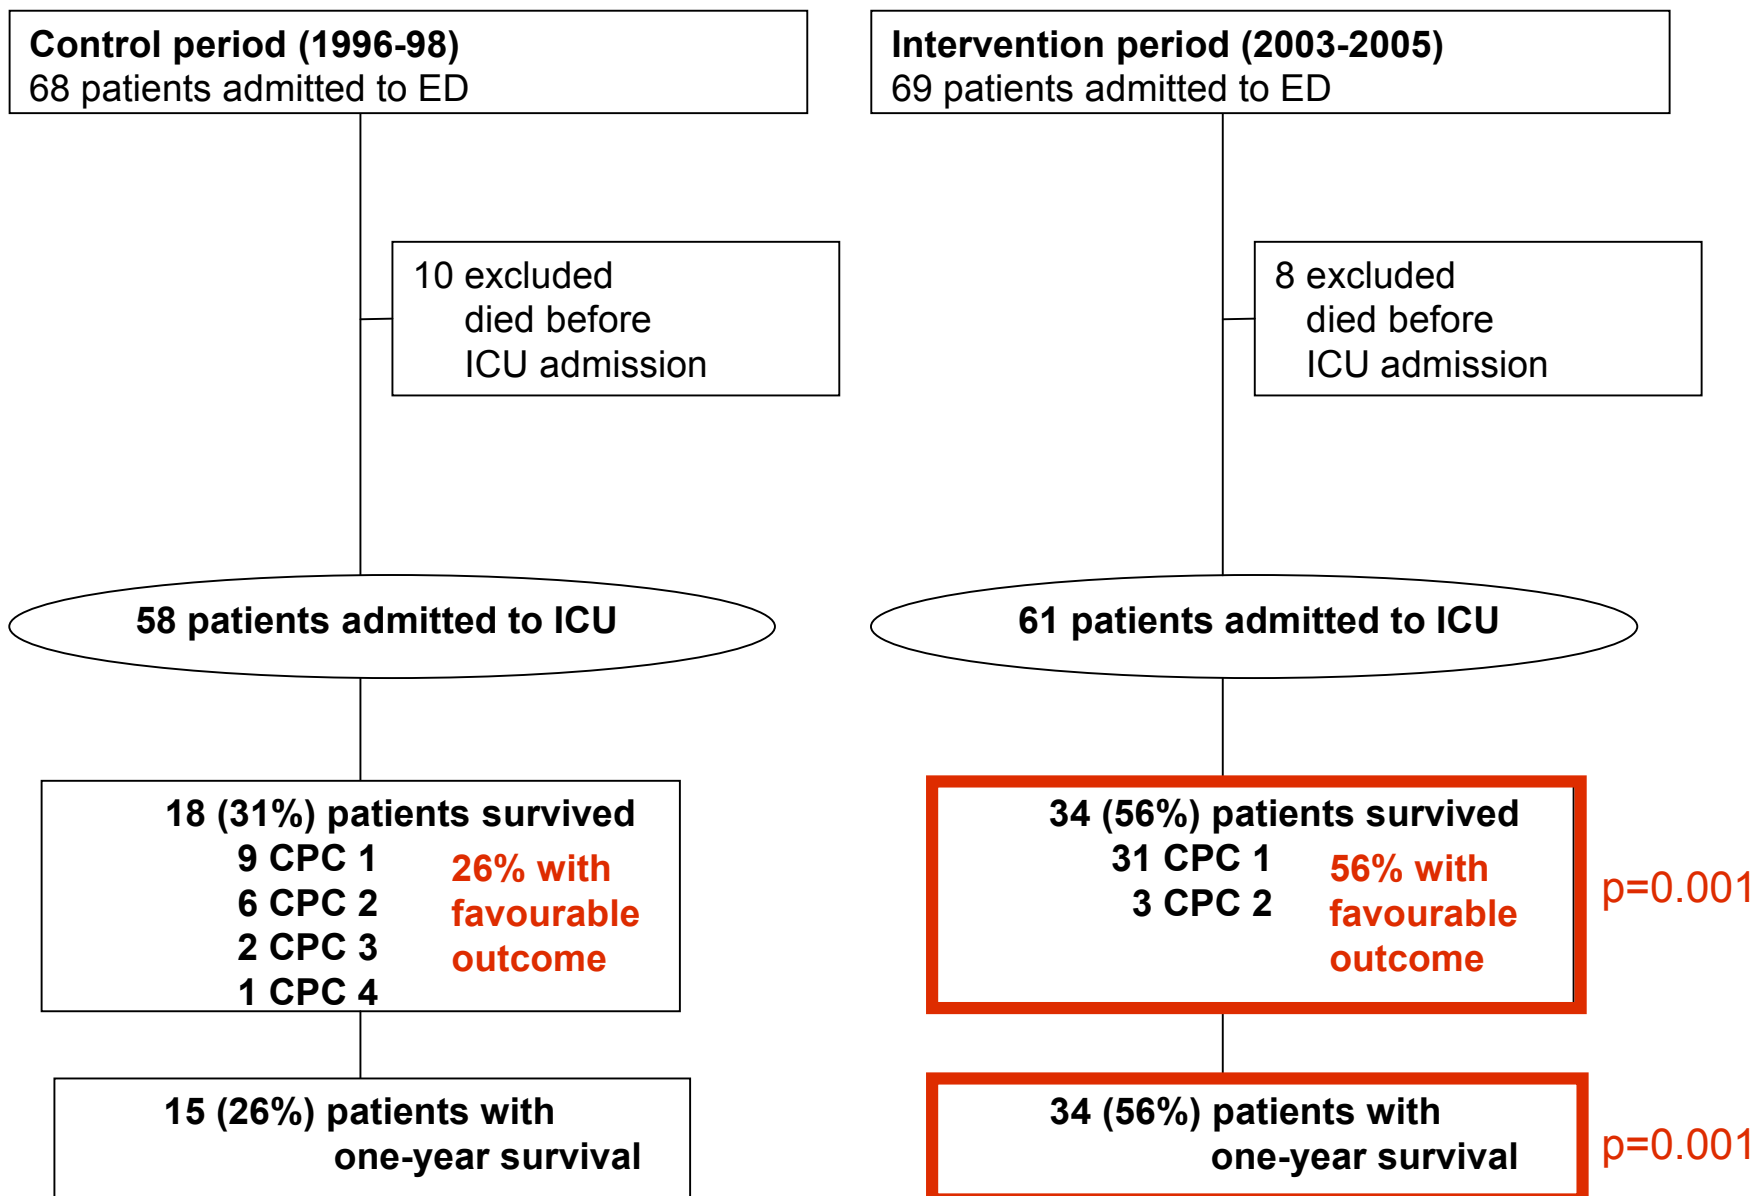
Control period (1996-98)
68 patients admitted to ED

10 excluded
died before
ICU admission

58 patients admitted to ICU

18 (31%) patients survived
9 CPC 1
6 CPC 2
2 CPC 3
1 CPC 4

26% with favourable outcome

15 (26%) patients with one-year survival

Intervention period (2003-2005)
69 patients admitted to ED

8 excluded
died before
ICU admission

61 patients admitted to ICU

34 (56%) patients survived
31 CPC 1
3 CPC 2

56% with favourable outcome

p=0.001

34 (56%) patients with one-year survival

p=0.001